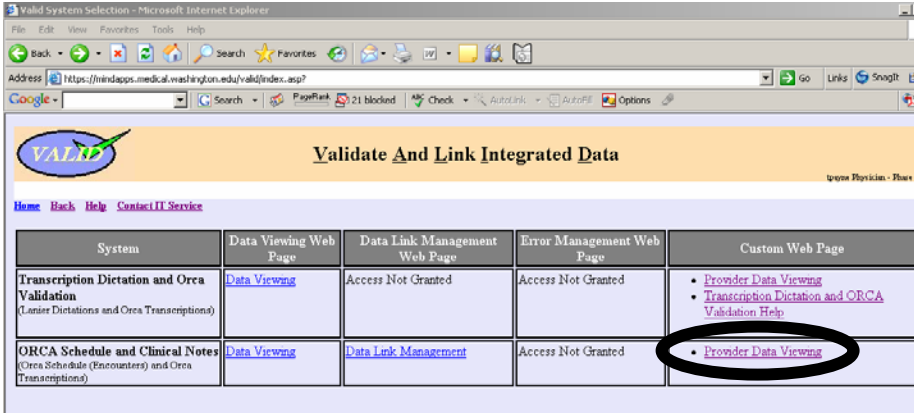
Valid System Selection - Microsoft Internet Explorer

File Edit View Favorites Tools Help

Back Search Favorites

Address https://mindapps.medical.washington.edu/valid/index.asp? Go Links SnagIt

Google Search PageRank 21 blocked Check AutoLink AutoFill Options

VALID

Validate And Link Integrated Data

tpayne Physician - Phase

Home Back Help Contact IT Service

| System | Data Viewing Web Page | Data Link Management Web Page | Error Management Web Page | Custom Web Page |
|---|---|---|---|---|
| Transcription Dictation and Orca Validation (Lanier Dictations and Orca Transcriptions) | Data Viewing | Access Not Granted | Access Not Granted | • Provider Data Viewing • Transcription Dictation and ORCA Validation Help |
| ORCA Schedule and Clinical Notes (Orca Schedule (Encounters) and Orca Transcriptions) | Data Viewing | Data Link Management | Access Not Granted | • Provider Data Viewing |